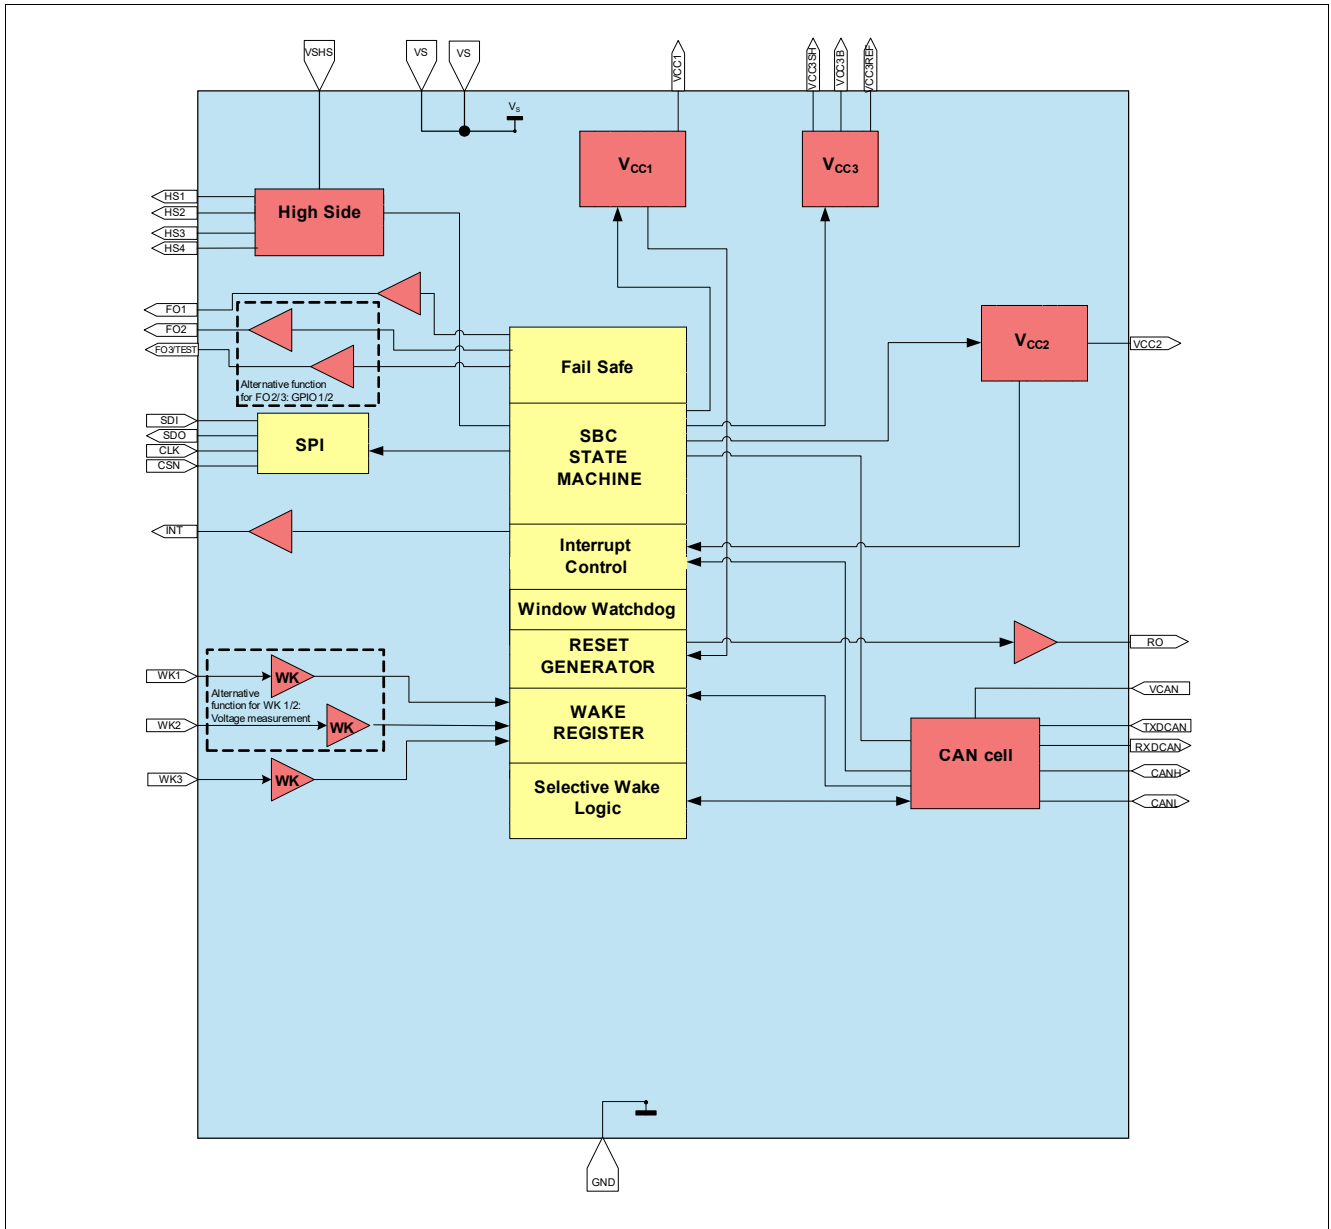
VSHS
VS
VS
$V_S$
VCC1
VCC3SH
VCC3B
VCC3REF
$V_{CC1}$
$V_{CC3}$
HS1
HS2
HS3
HS4
High Side
FO1
FO2
FO3/TEST
Alternative function for FO2/3: GPIO1/2
Fail Safe
$V_{CC2}$
VCC2
SDI
SDO
CLK
CSN
SPI
SBC STATE MACHINE
INT
Interrupt Control
Window Watchdog
RESET GENERATOR
RO
WK1
WK
Alternative function for WK 1/2: Voltage measurement
WK2
WK
WAKE REGISTER
VCAN
TXDCAN
RXDCAN
CAN cell
CANH
CANL
WK3
WK
Selective Wake Logic
GND